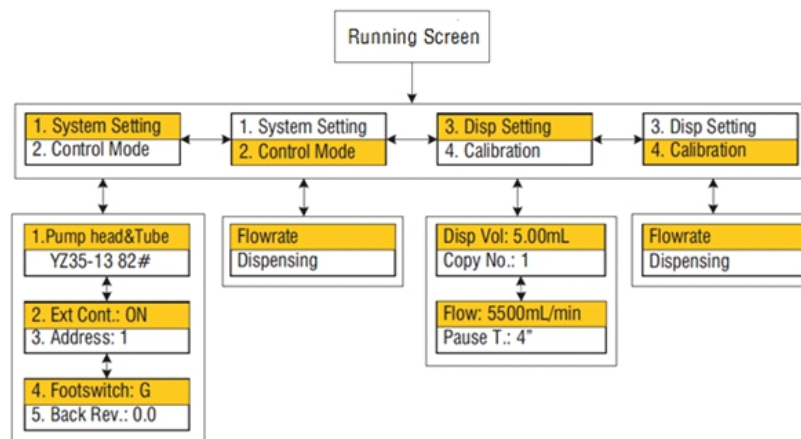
Running Screen

1. System Setting
2. Control Mode

1. System Setting
2. Control Mode

3. Disp Setting
4. Calibration

3. Disp Setting
4. Calibration

1.Pump head&Tube
YZ35-13 82#

2. Ext Cont.: ON
3. Address: 1

4. Footswitch: G
5. Back Rev.: 0.0

Flowrate
Dispensing

Disp Vol: 5.00mL
Copy No.: 1

Flow: 5500mL/min
Pause T.: 4"

Flowrate
Dispensing